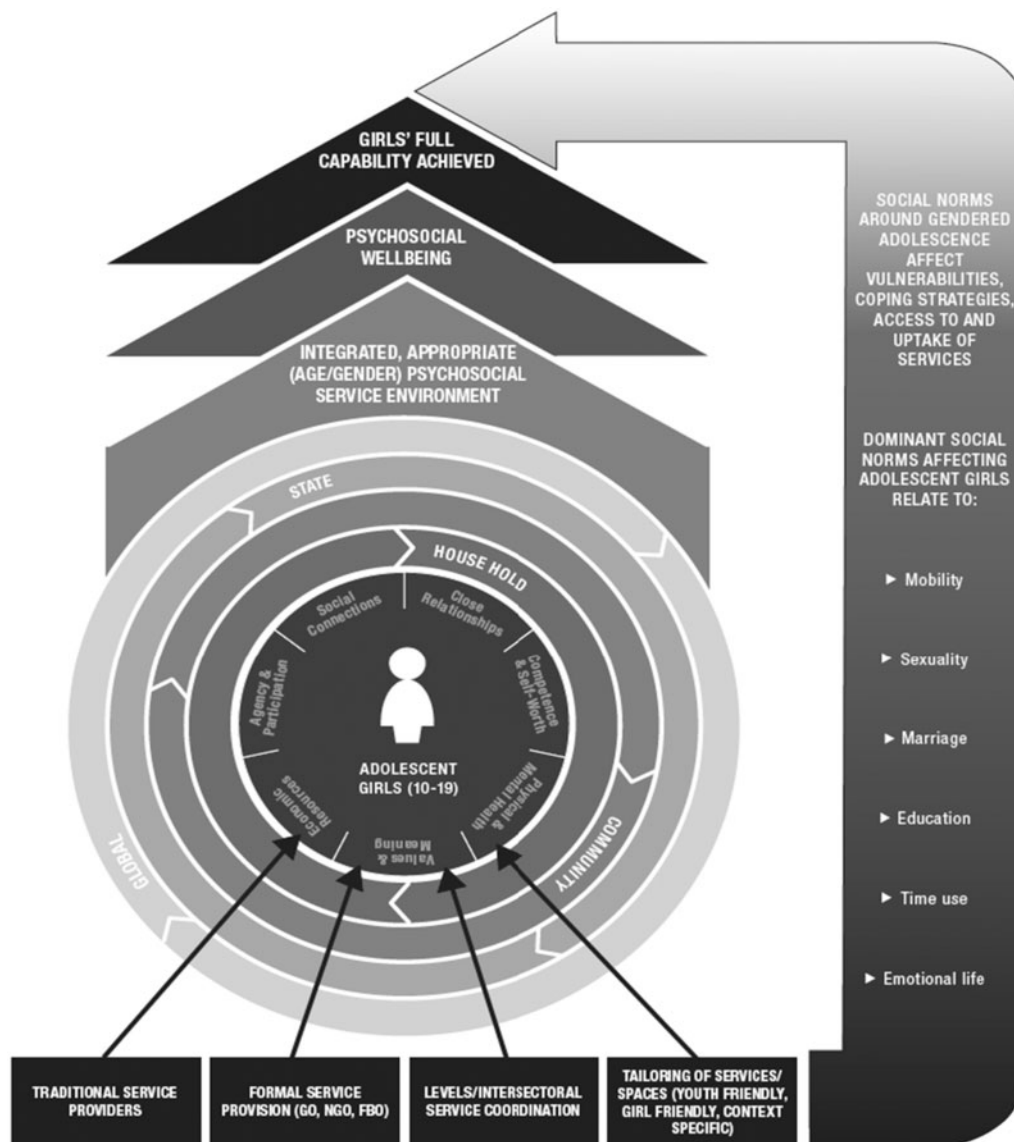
GIRLS' FULL CAPABILITY ACHIEVED

PSYCHOSOCIAL WELLBEING

INTEGRATED, APPROPRIATE (AGE/GENDER) PSYCHOSOCIAL SERVICE ENVIRONMENT

STATE

HOUSE HOLD

Social Connections

Close Relationships

Competence & Self-Worth

Physical & Mental Health

Values & Meaning

Economic Resources

Agency & Participation

ADOLESCENT GIRLS (10-19)

COMMUNITY

GLOBAL

SOCIAL NORMS AROUND GENDERED ADOLESCENCE AFFECT VULNERABILITIES, COPING STRATEGIES, ACCESS TO AND UPTAKE OF SERVICES

DOMINANT SOCIAL NORMS AFFECTING ADOLESCENT GIRLS RELATE TO:

► Mobility

► Sexuality

► Marriage

► Education

► Time use

► Emotional life

TRADITIONAL SERVICE PROVIDERS

FORMAL SERVICE PROVISION (GO, NGO, FBO)

LEVELS/INTERSECTORAL SERVICE COORDINATION

TAILORING OF SERVICES/ SPACES (YOUTH FRIENDLY, GIRL FRIENDLY, CONTEXT SPECIFIC)